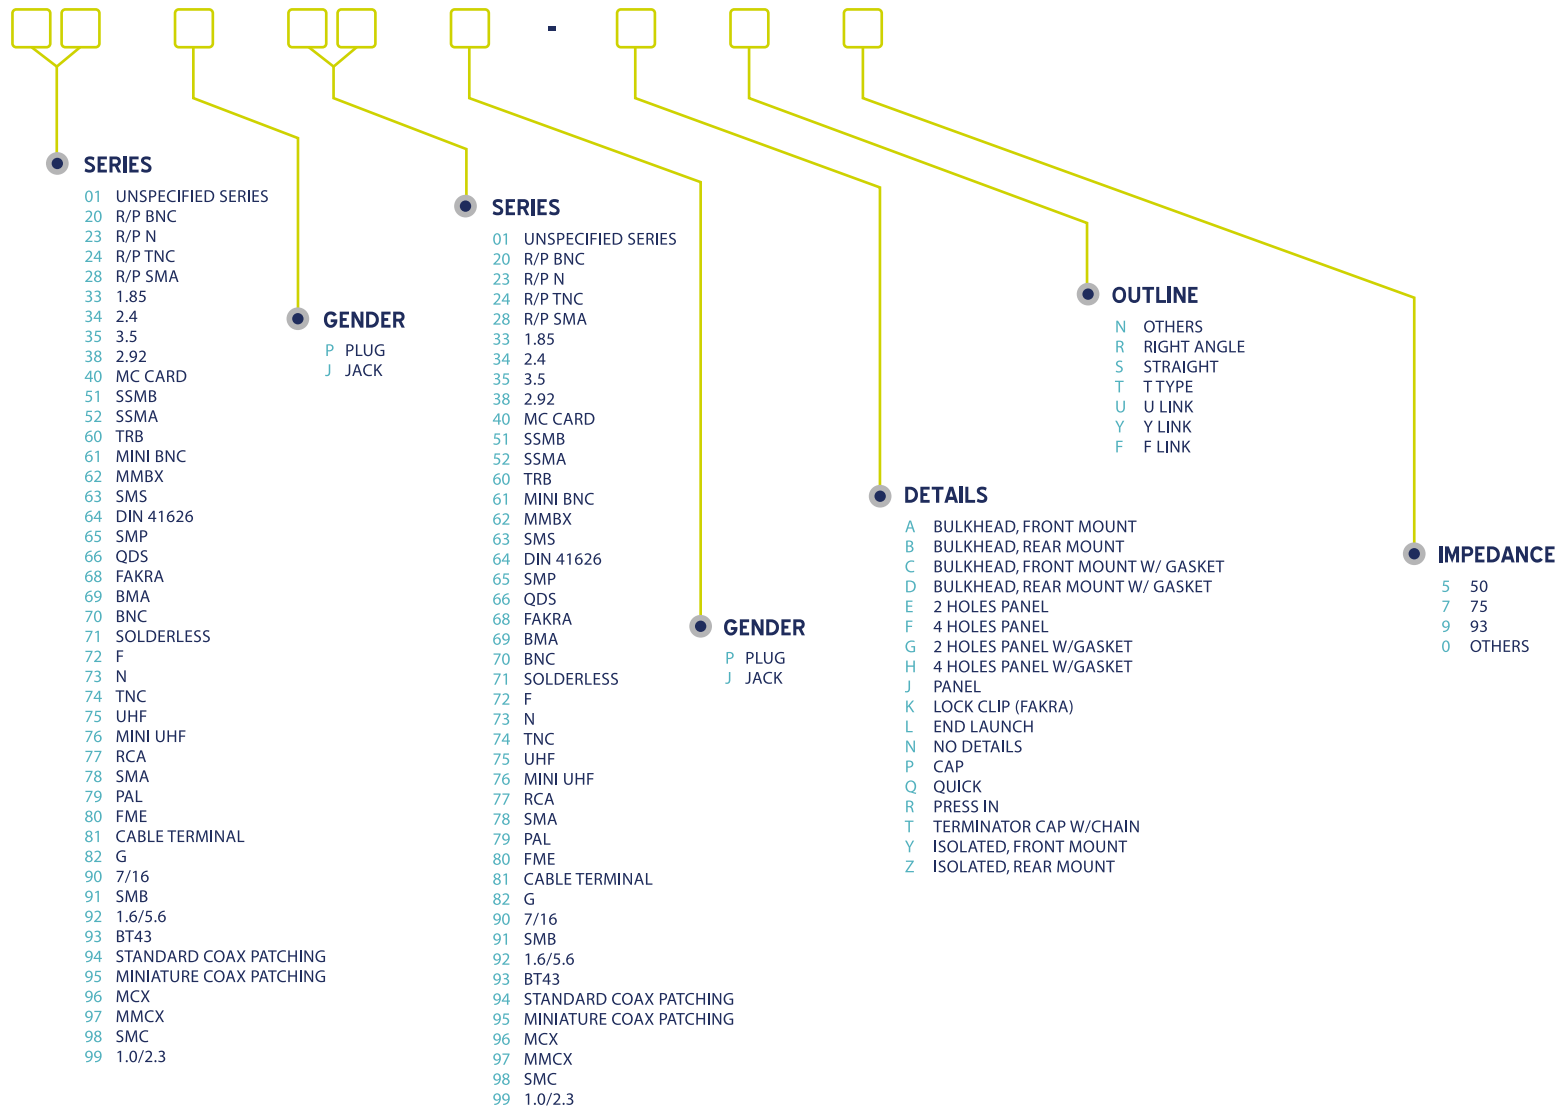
-

SERIES
01 UNSPECIFIED SERIES
20 R/P BNC
23 R/P N
24 R/P TNC
28 R/P SMA
33 1.85
34 2.4
35 3.5
38 2.92
40 MC CARD
51 SSMB
52 SSMA
60 TRB
61 MINI BNC
62 MMBX
63 SMS
64 DIN 41626
65 SMP
66 QDS
68 FAKRA
69 BMA
70 BNC
71 SOLDERLESS
72 F
73 N
74 TNC
75 UHF
76 MINI UHF
77 RCA
78 SMA
79 PAL
80 FME
81 CABLE TERMINAL
82 G
90 7/16
91 SMB
92 1.6/5.6
93 BT43
94 STANDARD COAX PATCHING
95 MINIATURE COAX PATCHING
96 MCX
97 MMCX
98 SMC
99 1.0/2.3

GENDER
P PLUG
J JACK

SERIES
01 UNSPECIFIED SERIES
20 R/P BNC
23 R/P N
24 R/P TNC
28 R/P SMA
33 1.85
34 2.4
35 3.5
38 2.92
40 MC CARD
51 SSMB
52 SSMA
60 TRB
61 MINI BNC
62 MMBX
63 SMS
64 DIN 41626
65 SMP
66 QDS
68 FAKRA
69 BMA
70 BNC
71 SOLDERLESS
72 F
73 N
74 TNC
75 UHF
76 MINI UHF
77 RCA
78 SMA
79 PAL
80 FME
81 CABLE TERMINAL
82 G
90 7/16
91 SMB
92 1.6/5.6
93 BT43
94 STANDARD COAX PATCHING
95 MINIATURE COAX PATCHING
96 MCX
97 MMCX
98 SMC
99 1.0/2.3

GENDER
P PLUG
J JACK

DETAILS
A BULKHEAD, FRONT MOUNT
B BULKHEAD, REAR MOUNT
C BULKHEAD, FRONT MOUNT W/ GASKET
D BULKHEAD, REAR MOUNT W/ GASKET
E 2 HOLES PANEL
F 4 HOLES PANEL
G 2 HOLES PANEL W/GASKET
H 4 HOLES PANEL W/GASKET
J PANEL
K LOCK CLIP (FAKRA)
L END LAUNCH
N NO DETAILS
P CAP
Q QUICK
R PRESS IN
T TERMINATOR CAP W/CHAIN
Y ISOLATED, FRONT MOUNT
Z ISOLATED, REAR MOUNT

OUTLINE
N OTHERS
R RIGHT ANGLE
S STRAIGHT
T T TYPE
U U LINK
Y Y LINK
F F LINK

IMPEDANCE
5 50
7 75
9 93
0 OTHERS